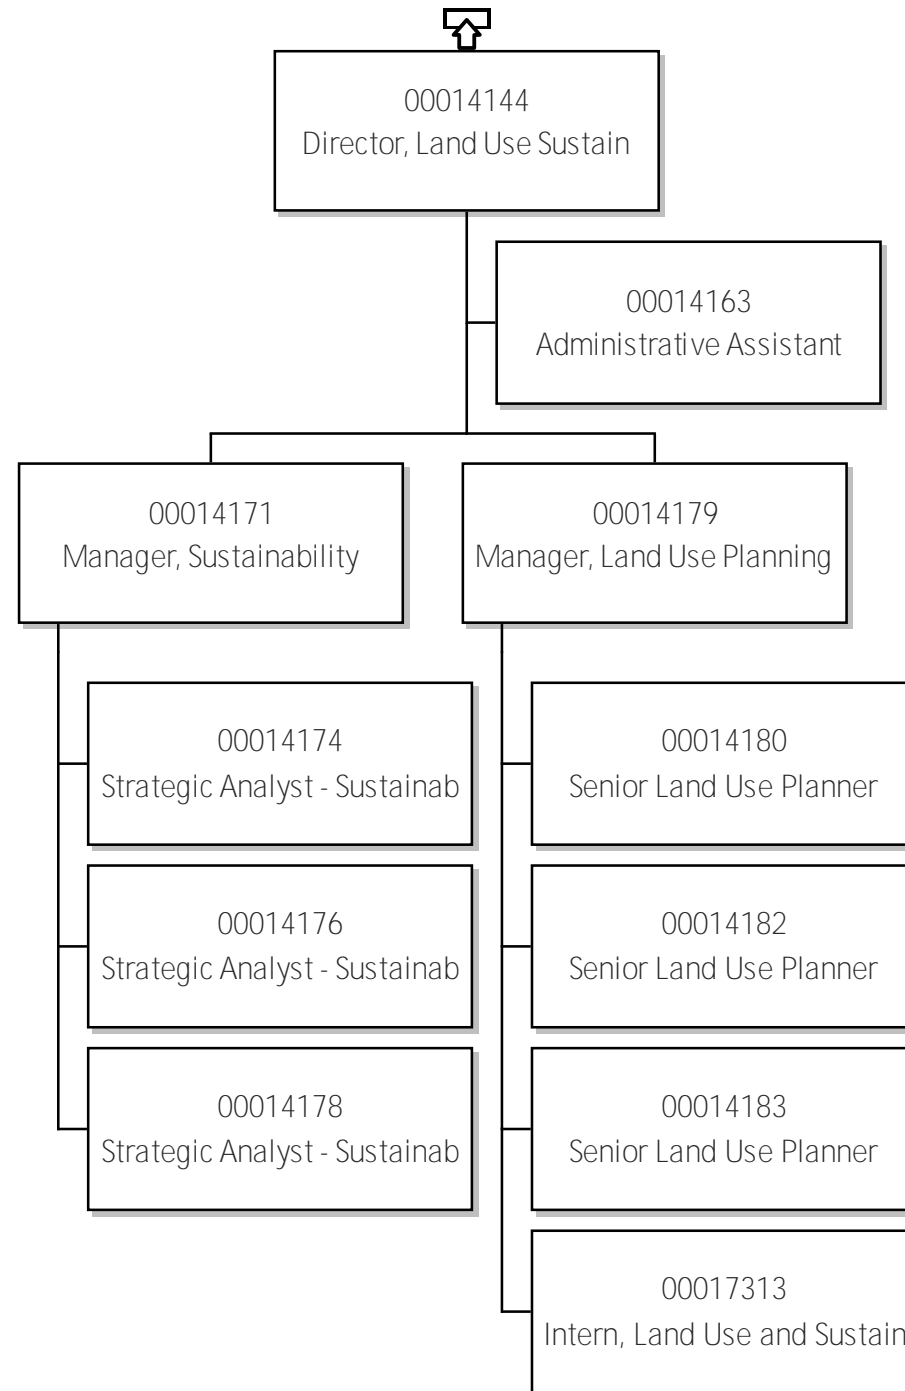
00014144
Director, Land Use Sustain

00014163
Administrative Assistant

00014171
Manager, Sustainability

00014179
Manager, Land Use Planning

00014174
Strategic Analyst - Sustainab

00014176
Strategic Analyst - Sustainab

00014178
Strategic Analyst - Sustainab

00014180
Senior Land Use Planner

00014182
Senior Land Use Planner

00014183
Senior Land Use Planner

00017313
Intern, Land Use and Sustain